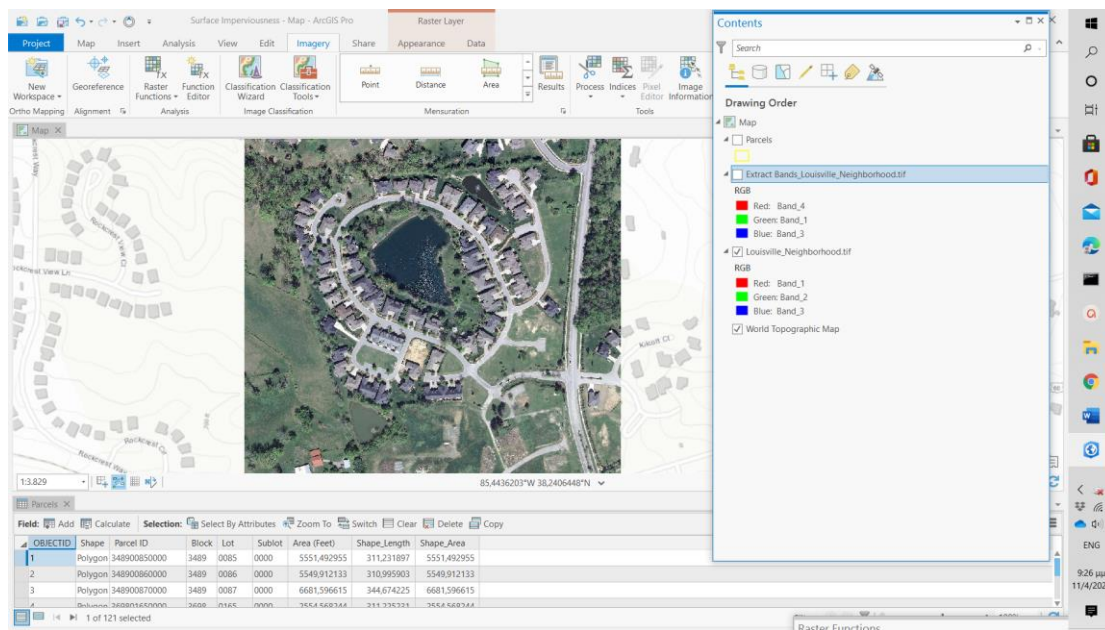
Surface Imperviousness - Map - ArcGIS Pro

Raster Layer

Project Map Insert Analysis View Edit Imagery Share Appearance Data

New Workspace ▾ Georeference Raster Functions ▾ Function Editor Classification Wizard Classification Tools ▾ Point Distance Area Results Process ▾ Indices ▾ Pixel Editor Image Information

Ortho Mapping Alignment Analysis Image Classification Mensuration Tools

Map

Rockcrest View Ln

Rockcrest View Ct

Rockcrest Cir

Rockcrest Way

Kincaid Ct

1:3.829

85,4436203°W 38,2406448°N

Contents

Search

Drawing Order

Map

Parcels

Extract Bands_Louisville_Neighborhood.tif

RGB

Red: Band_4

Green: Band_1

Blue: Band_3

Louisville_Neighborhood.tif

RGB

Red: Band_1

Green: Band_2

Blue: Band_3

World Topographic Map

Parcels

Field: Add Calculate Selection: Select By Attributes Zoom To Switch Clear Delete Copy

| OBJECTID | Shape | Parcel ID | Block | Lot | Sublot | Area (Feet) | Shape_Length | Shape_Area |
|---|---|---|---|---|---|---|---|---|
| 1 | Polygon | 348900850000 | 3489 | 0085 | 0000 | 5551,492955 | 311,231897 | 5551,492955 |
| 2 | Polygon | 348900860000 | 3489 | 0086 | 0000 | 5549,912133 | 310,995903 | 5549,912133 |
| 3 | Polygon | 348900870000 | 3489 | 0087 | 0000 | 6681,596615 | 344,674225 | 6681,596615 |
| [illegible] | Polygon | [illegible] | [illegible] | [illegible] | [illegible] | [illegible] | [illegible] | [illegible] |

1 of 121 selected

Raster Functions

ENG

9:26 μμ

11/4/202